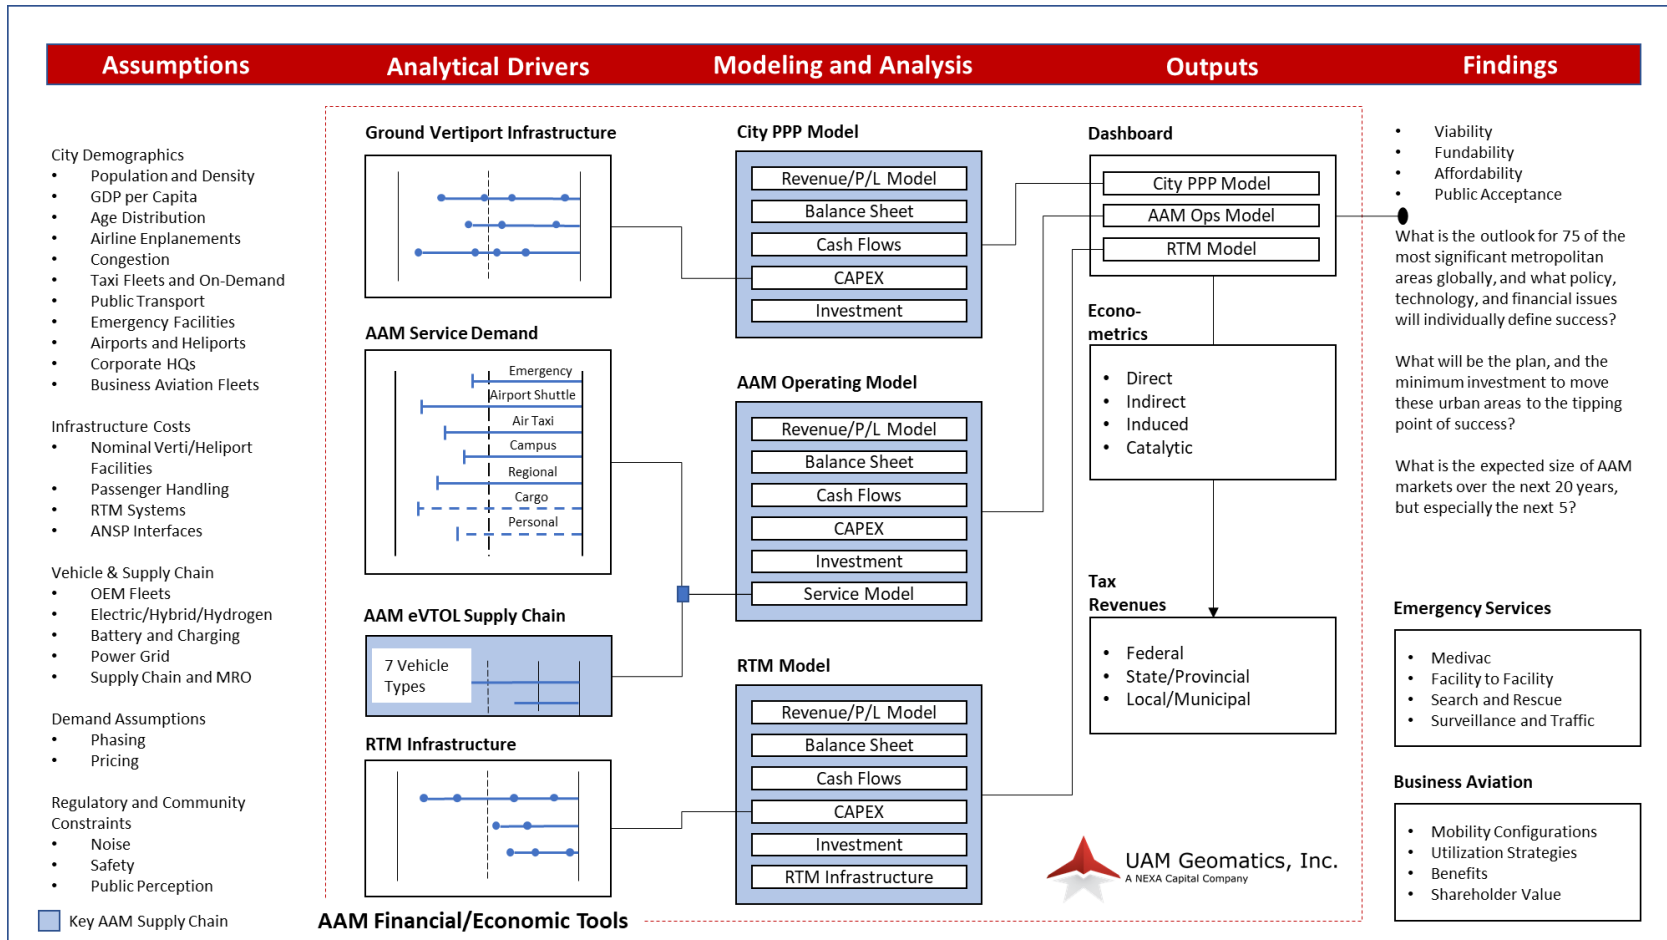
Assumptions
Analytical Drivers
Modeling and Analysis
Outputs
Findings

City Demographics
- Population and Density
- GDP per Capita
- Age Distribution
- Airline Enplanements
- Congestion
- Taxi Fleets and On-Demand
- Public Transport
- Emergency Facilities
- Airports and Heliports
- Corporate HQs
- Business Aviation Fleets

Infrastructure Costs
- Nominal Verti/Heliport Facilities
- Passenger Handling
- RTM Systems
- ANSP Interfaces

Vehicle & Supply Chain
- OEM Fleets
- Electric/Hybrid/Hydrogen
- Battery and Charging
- Power Grid
- Supply Chain and MRO

Demand Assumptions
- Phasing
- Pricing

Regulatory and Community Constraints
- Noise
- Safety
- Public Perception

Key AAM Supply Chain

Ground Vertiport Infrastructure

AAM Service Demand
Emergency
Airport Shuttle
Air Taxi
Campus
Regional
Cargo
Personal

AAM eVTOL Supply Chain
7 Vehicle Types

RTM Infrastructure

AAM Financial/Economic Tools

City PPP Model
Revenue/P/L Model
Balance Sheet
Cash Flows
CAPEX
Investment

AAM Operating Model
Revenue/P/L Model
Balance Sheet
Cash Flows
CAPEX
Investment
Service Model

RTM Model
Revenue/P/L Model
Balance Sheet
Cash Flows
CAPEX
Investment
RTM Infrastructure

Dashboard
City PPP Model
AAM Ops Model
RTM Model

Econo-metrics
- Direct
- Indirect
- Induced
- Catalytic

Tax Revenues
- Federal
- State/Provincial
- Local/Municipal

UAM Geomatics, Inc.
A NEXA Capital Company

- Viability
- Fundability
- Affordability
- Public Acceptance

What is the outlook for 75 of the most significant metropolitan areas globally, and what policy, technology, and financial issues will individually define success?

What will be the plan, and the minimum investment to move these urban areas to the tipping point of success?

What is the expected size of AAM markets over the next 20 years, but especially the next 5?

Emergency Services
- Medivac
- Facility to Facility
- Search and Rescue
- Surveillance and Traffic

Business Aviation
- Mobility Configurations
- Utilization Strategies
- Benefits
- Shareholder Value